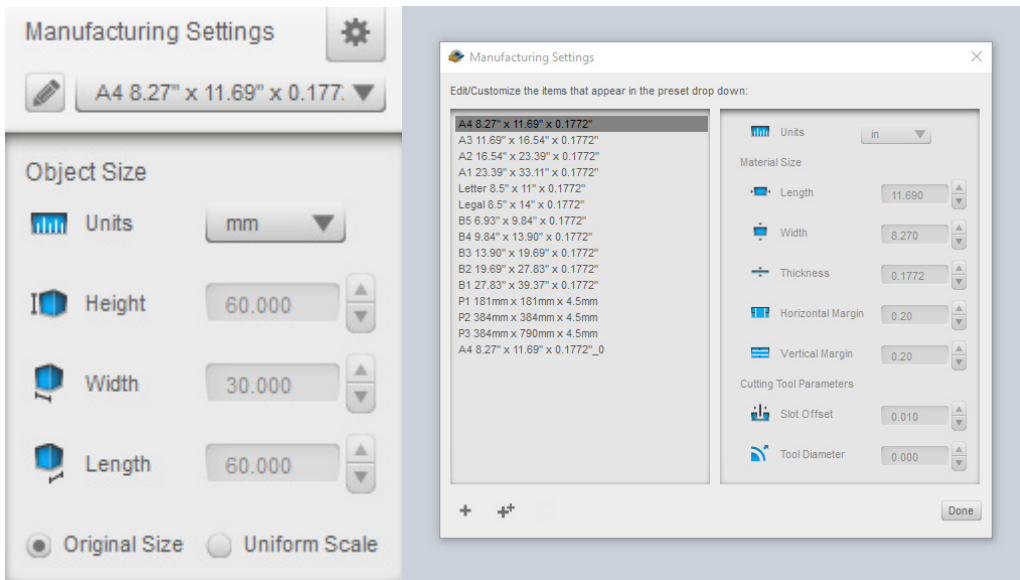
Manufacturing Settings

A4 8.27" x 11.69" x 0.177

Object Size

Units mm

Height 60.000

Width 30.000

Length 60.000

Original Size Uniform Scale

Manufacturing Settings

Edit/Customize the items that appear in the preset drop down:

A4 8.27" x 11.69" x 0.1772"
A3 11.69" x 16.54" x 0.1772"
A2 16.54" x 23.39" x 0.1772"
A1 23.39" x 33.11" x 0.1772"
Letter 8.5" x 11" x 0.1772"
Legal 8.5" x 14" x 0.1772"
B5 6.93" x 9.84" x 0.1772"
B4 9.84" x 13.90" x 0.1772"
B3 13.90" x 19.69" x 0.1772"
B2 19.69" x 27.83" x 0.1772"
B1 27.83" x 39.37" x 0.1772"
P1 181mm x 181mm x 4.5mm
P2 384mm x 384mm x 4.5mm
P3 384mm x 790mm x 4.5mm
A4 8.27" x 11.69" x 0.1772"_0

Units in

Material Size

Length 11.690

Width 8.270

Thickness 0.1772

Horizontal Margin 0.20

Vertical Margin 0.20

Cutting Tool Parameters

Slot Offset 0.010

Tool Diameter 0.000

Done